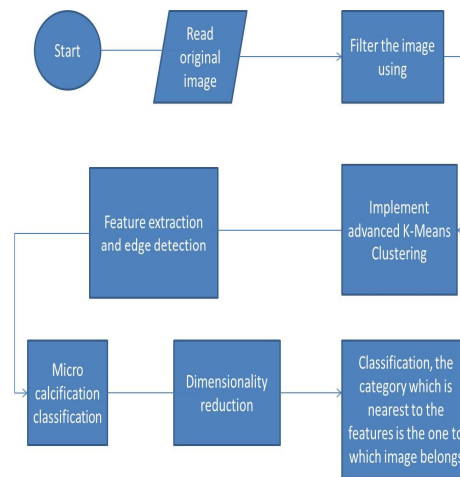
Start

Read original image

Filter the image using

Feature extraction and edge detection

Implement advanced K-Means Clustering

Micro calcification classification

Dimensionality reduction

Classification, the category which is nearest to the features is the one to which image belongs